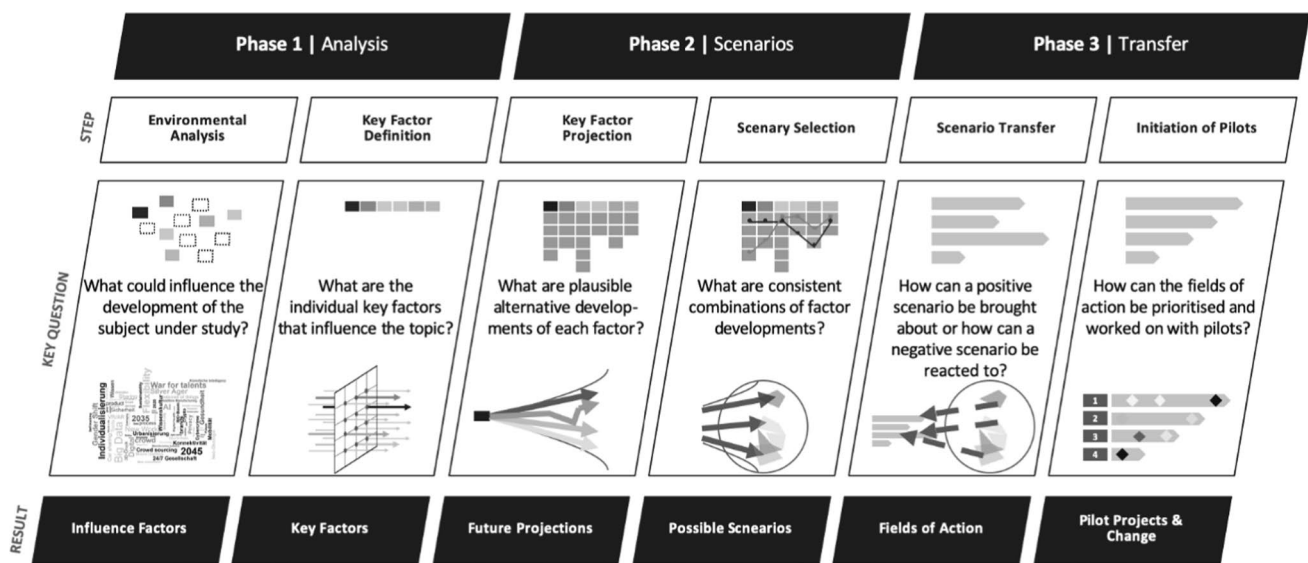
| | Phase 1 \| Analysis | | Phase 2 \| Scenarios | | Phase 3 \| Transfer | |
|---|---|---|---|---|---|---|
| STEP | Environmental Analysis | Key Factor Definition | Key Factor Projection | Scenary Selection | Scenario Transfer | Initiation of Pilots |
| KEY QUESTION | What could influence the development of the subject under study? | What are the individual key factors that influence the topic? | What are plausible alternative developments of each factor? | What are consistent combinations of factor developments? | How can a positive scenario be brought about or how can a negative scenario be reacted to? | How can the fields of action be prioritised and worked on with pilots? |
| RESULT | Influence Factors | Key Factors | Future Projections | Possible Scnearios | Fields of Action | Pilot Projects & Change |

War for talents
Individualisierung
Big Data
2035
2045
Urbanisierung
Konnektivität
Crowd sourcing
24/7 Gesellschaft
Silver Ager

1
2
3
4